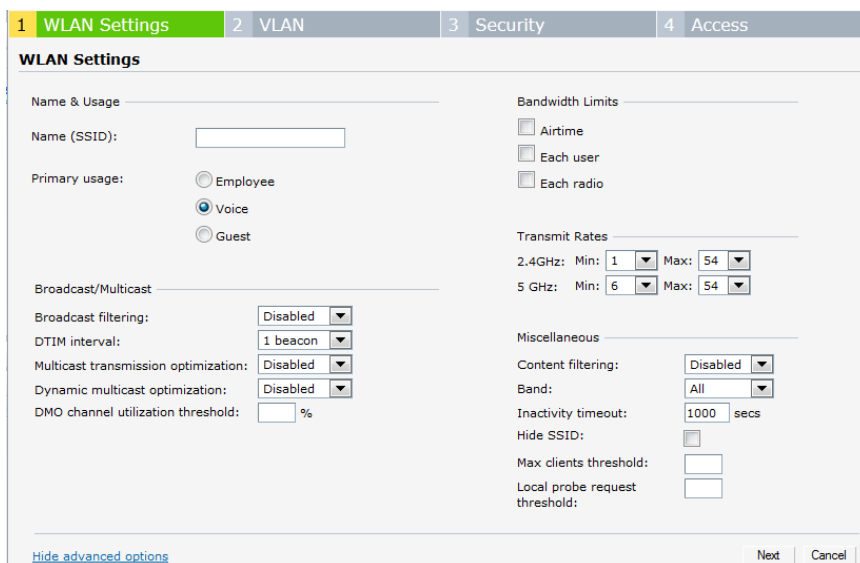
1 WLAN Settings 2 VLAN 3 Security 4 Access

WLAN Settings

Name & Usage

Name (SSID):

Primary usage:
Employee
Voice
Guest

Broadcast/Multicast

Broadcast filtering: Disabled
DTIM interval: 1 beacon
Multicast transmission optimization: Disabled
Dynamic multicast optimization: Disabled
DMO channel utilization threshold: %

Bandwidth Limits
Airtime
Each user
Each radio

Transmit Rates
2.4GHz: Min: 1 Max: 54
5 GHz: Min: 6 Max: 54

Miscellaneous
Content filtering: Disabled
Band: All
Inactivity timeout: 1000 secs
Hide SSID:
Max clients threshold:
Local probe request threshold:

Hide advanced options

Next Cancel